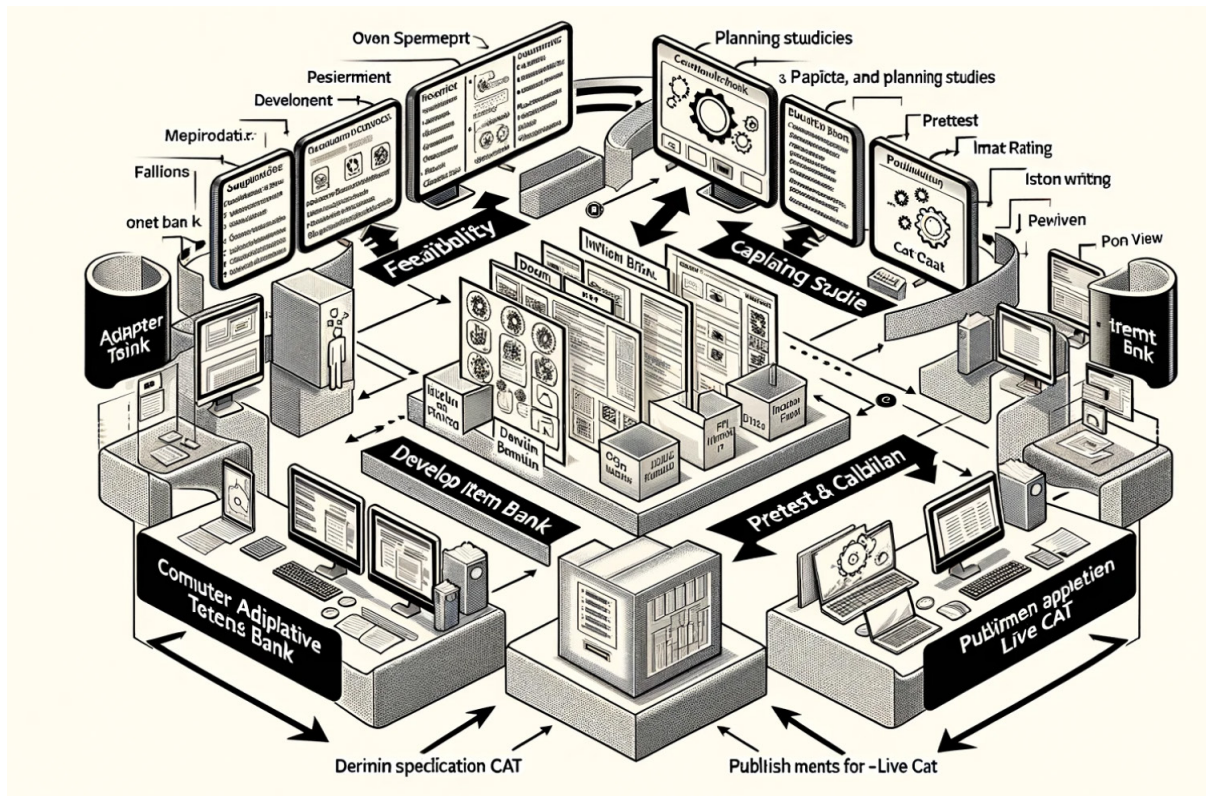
Oven Spermeprt

Planning studicies

Pesierment

3 Papicta, and planning studies

Develonent

Mepirodati:

Pretest

Imat Rating

Fallions

Iston writing

onet ban k

Pewiven

Pon View

Feeaibility

Caplaing Studie

Adapter Toink

Cat Cat

Invtiem Brink

Doum

ptremt Bnk

Develop Item Bank

Pretest & Calbilan

Comuter Adiplative Tetens Bank

Publimen appletien Live CAT

Derinin specfication CAT

Publish ments for -Live Cat